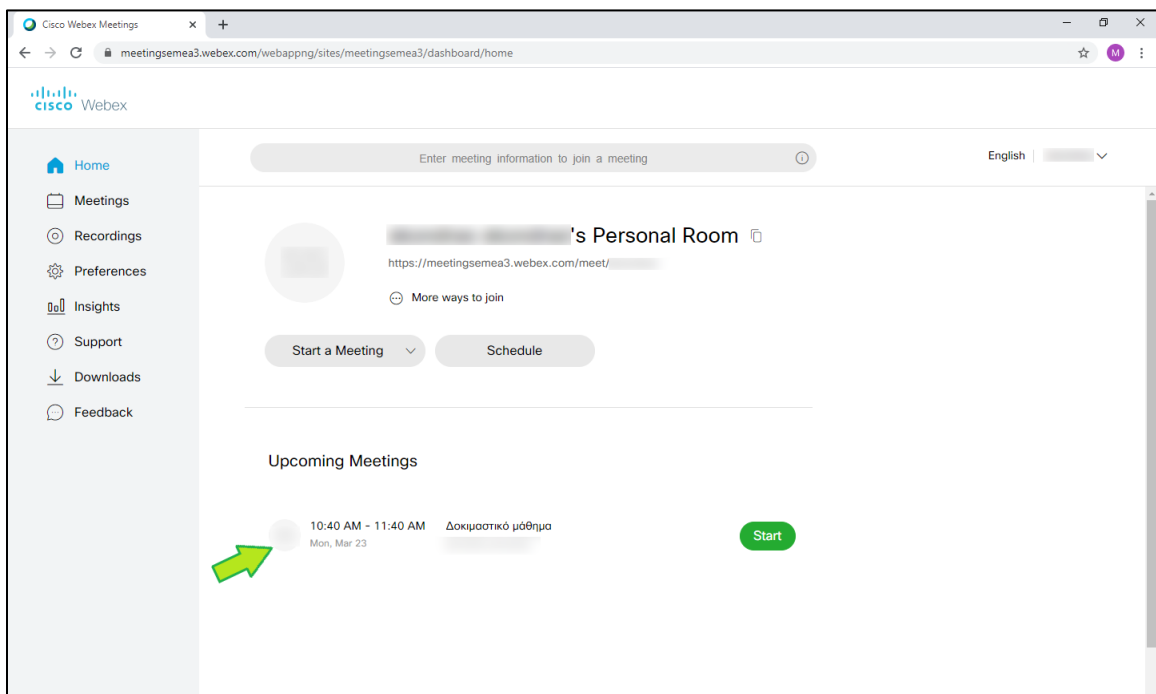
Cisco Webex Meetings × +

meetingsemea3.webex.com/webappng/sites/meetingsemea3/dashboard/home

M

cisco Webex

Home
Meetings
Recordings
Preferences
Insights
Support
Downloads
Feedback

Enter meeting information to join a meeting

English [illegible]

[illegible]'s Personal Room

https://meetingsemea3.webex.com/meet/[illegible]

More ways to join

Start a Meeting
Schedule

Upcoming Meetings

10:40 AM - 11:40 AM
Mon, Mar 23
Δοκιμαστικό μάθημα
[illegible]

Start